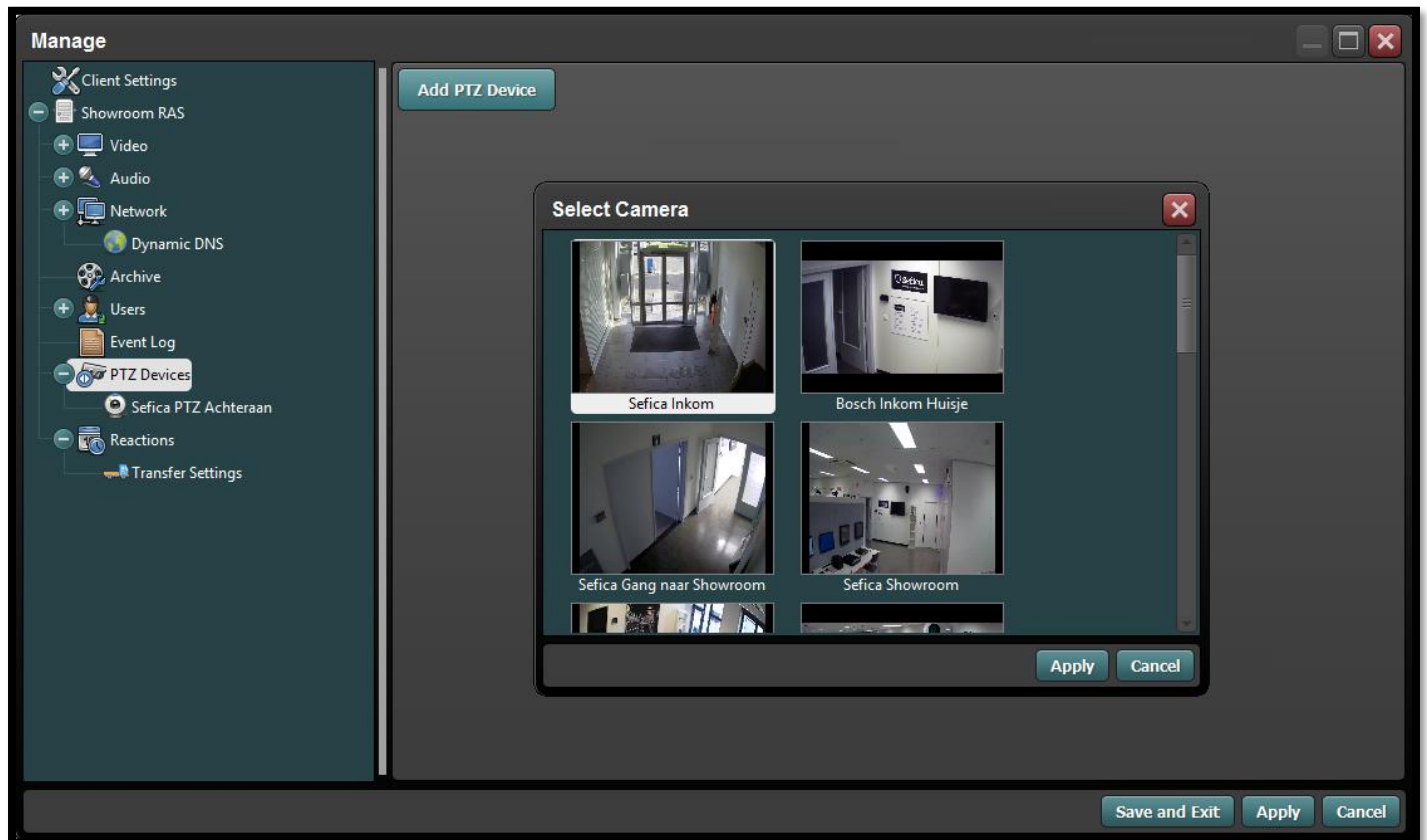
Manage

Client Settings
Showroom RAS
Video
Audio
Network
Dynamic DNS
Archive
Users
Event Log
PTZ Devices
Sefica PTZ Achteraan
Reactions
Transfer Settings

Add PTZ Device

Select Camera

Sefica Inkom
Bosch Inkom Huisje
Sefica Gang naar Showroom
Sefica Showroom

Apply
Cancel

Save and Exit
Apply
Cancel